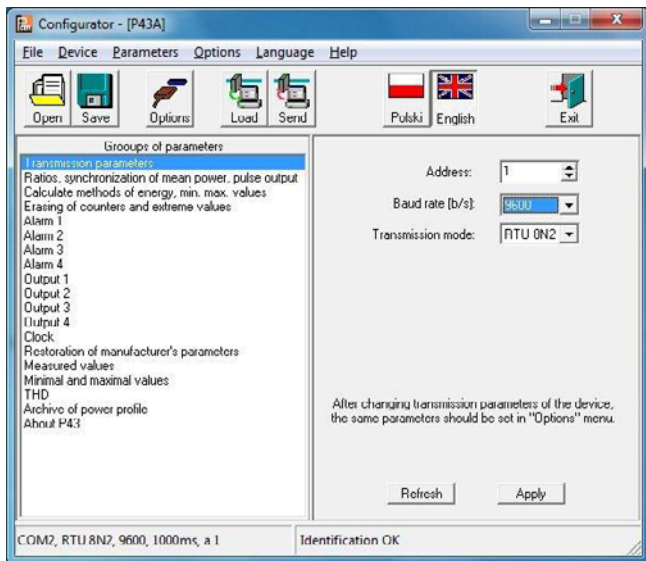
Configurator - [P43A]

File Device Parameters Options Language Help

Open Save Options Load Send Polski English Exit

Groups of parameters
Transmission parameters
Ratios, synchronization of mean power, pulse output
Calculate methods of energy, min. max. values
Erasing of counters and extreme values
Alarm 1
Alarm 2
Alarm 3
Alarm 4
Output 1
Output 2
Output 3
Output 4
Clock
Restoration of manufacturer's parameters
Measured values
Minimal and maximal values
THD
Archive of power profile
About P43

Address: 1
Baud rate [b/s]: 9600
Transmission mode: RTU 0N2

After changing transmission parameters of the device, the same parameters should be set in "Options" menu.

Refresh Apply

COM2, RTU 8N2, 9600, 1000ms, a 1 Identification OK